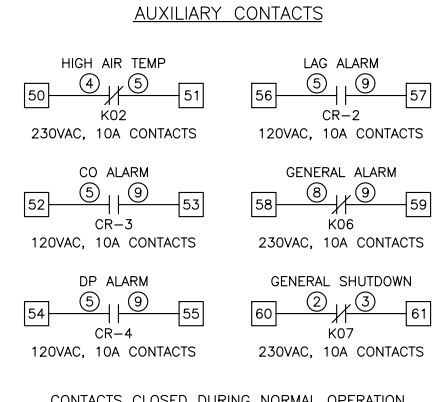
AUXILIARY CONTACTS

HIGH AIR TEMP
50 4 5 51
K02
230VAC, 10A CONTACTS

LAG ALARM
56 5 9 57
CR-2
120VAC, 10A CONTACTS

CO ALARM
52 5 9 53
CR-3
120VAC, 10A CONTACTS

GENERAL ALARM
58 8 9 59
K06
230VAC, 10A CONTACTS

DP ALARM
54 5 9 55
CR-4
120VAC, 10A CONTACTS

GENERAL SHUTDOWN
60 2 3 61
K07
230VAC, 10A CONTACTS

CONTACTS CLOSED DURING NORMAL OPERATION